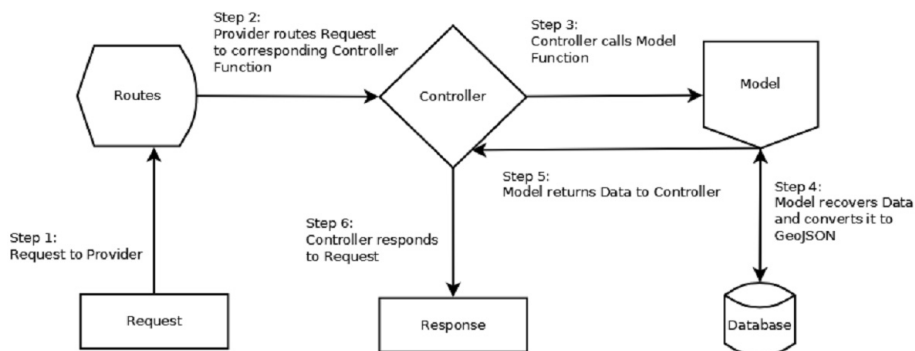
Step 2:
Provider routes Request to corresponding Controller Function

Step 3:
Controller calls Model Function

Routes

Controller

Model

Step 5:
Model returns Data to Controller

Step 4:
Model recovers Data and converts it to GeoJSON

Step 1:
Request to Provider

Step 6:
Controller responds to Request

Request

Response

Database